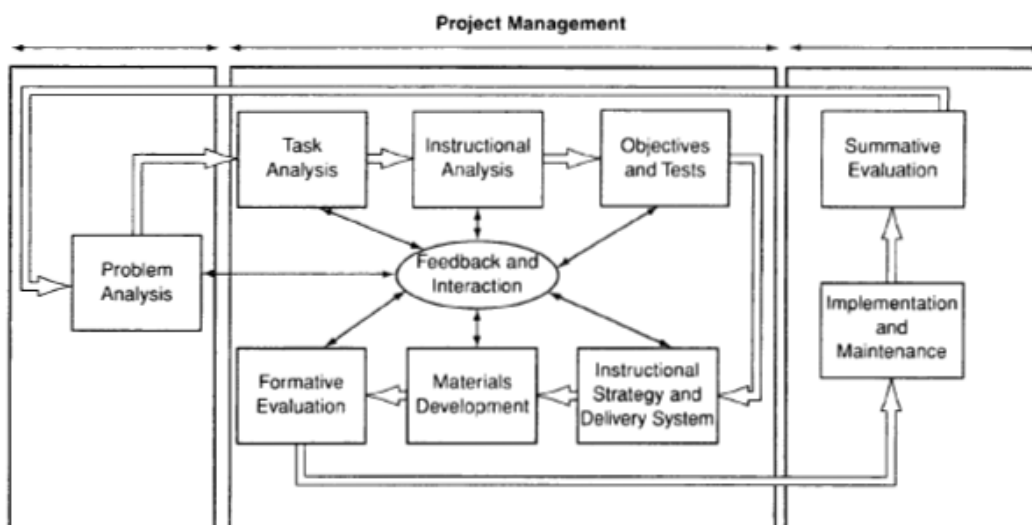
Project Management

Task Analysis

Instructional Analysis

Objectives and Tests

Summative Evaluation

Problem Analysis

Feedback and Interaction

Implementation and Maintenance

Formative Evaluation

Materials Development

Instructional Strategy and Delivery System